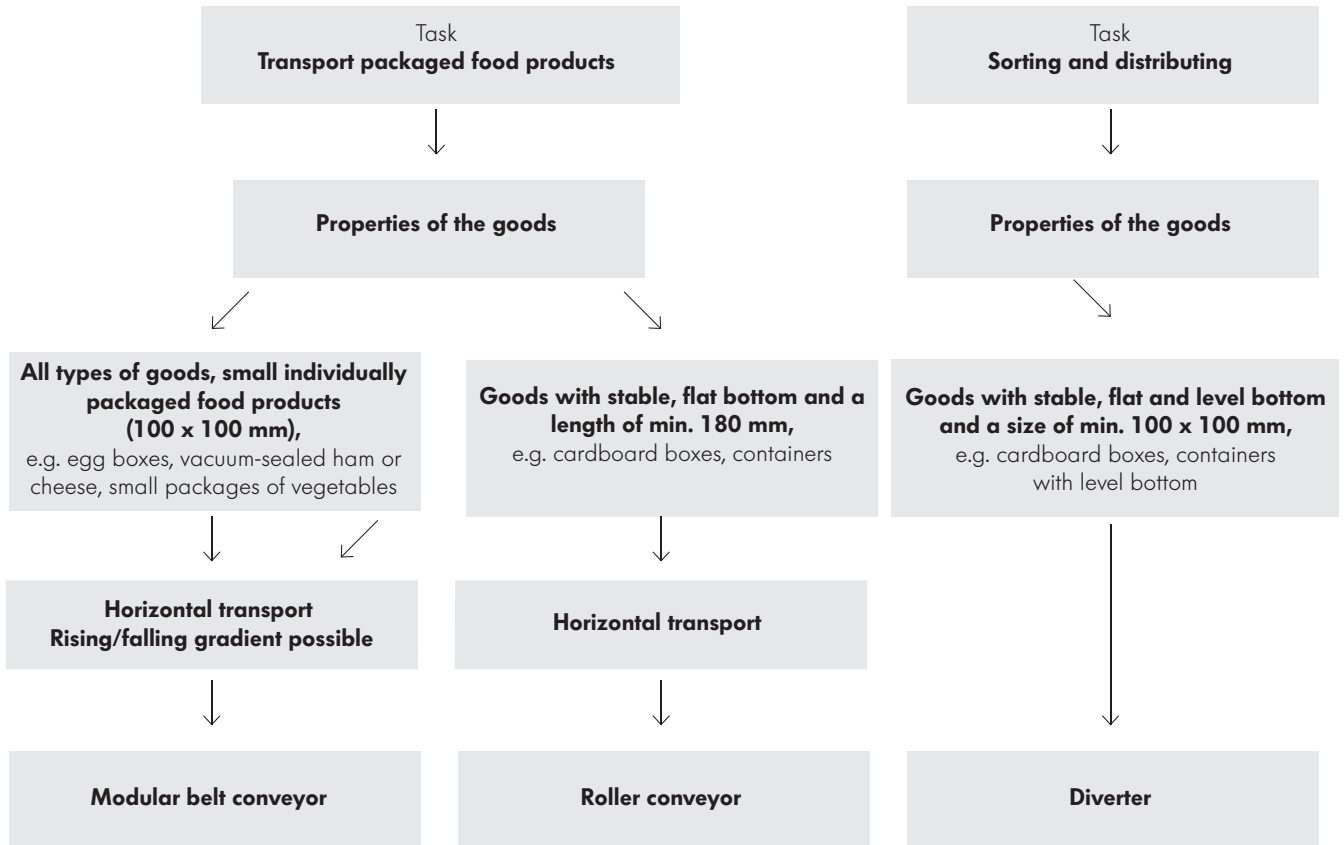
Task
**Transport packaged food products**

**Properties of the goods**

**All types of goods, small individually packaged food products (100 x 100 mm),**
e.g. egg boxes, vacuum-sealed ham or cheese, small packages of vegetables

**Horizontal transport**
**Rising/falling gradient possible**

**Modular belt conveyor**

**Goods with stable, flat bottom and a length of min. 180 mm,**
e.g. cardboard boxes, containers

**Horizontal transport**

**Roller conveyor**

Task
**Sorting and distributing**

**Properties of the goods**

**Goods with stable, flat and level bottom and a size of min. 100 x 100 mm,**
e.g. cardboard boxes, containers with level bottom

**Diverter**